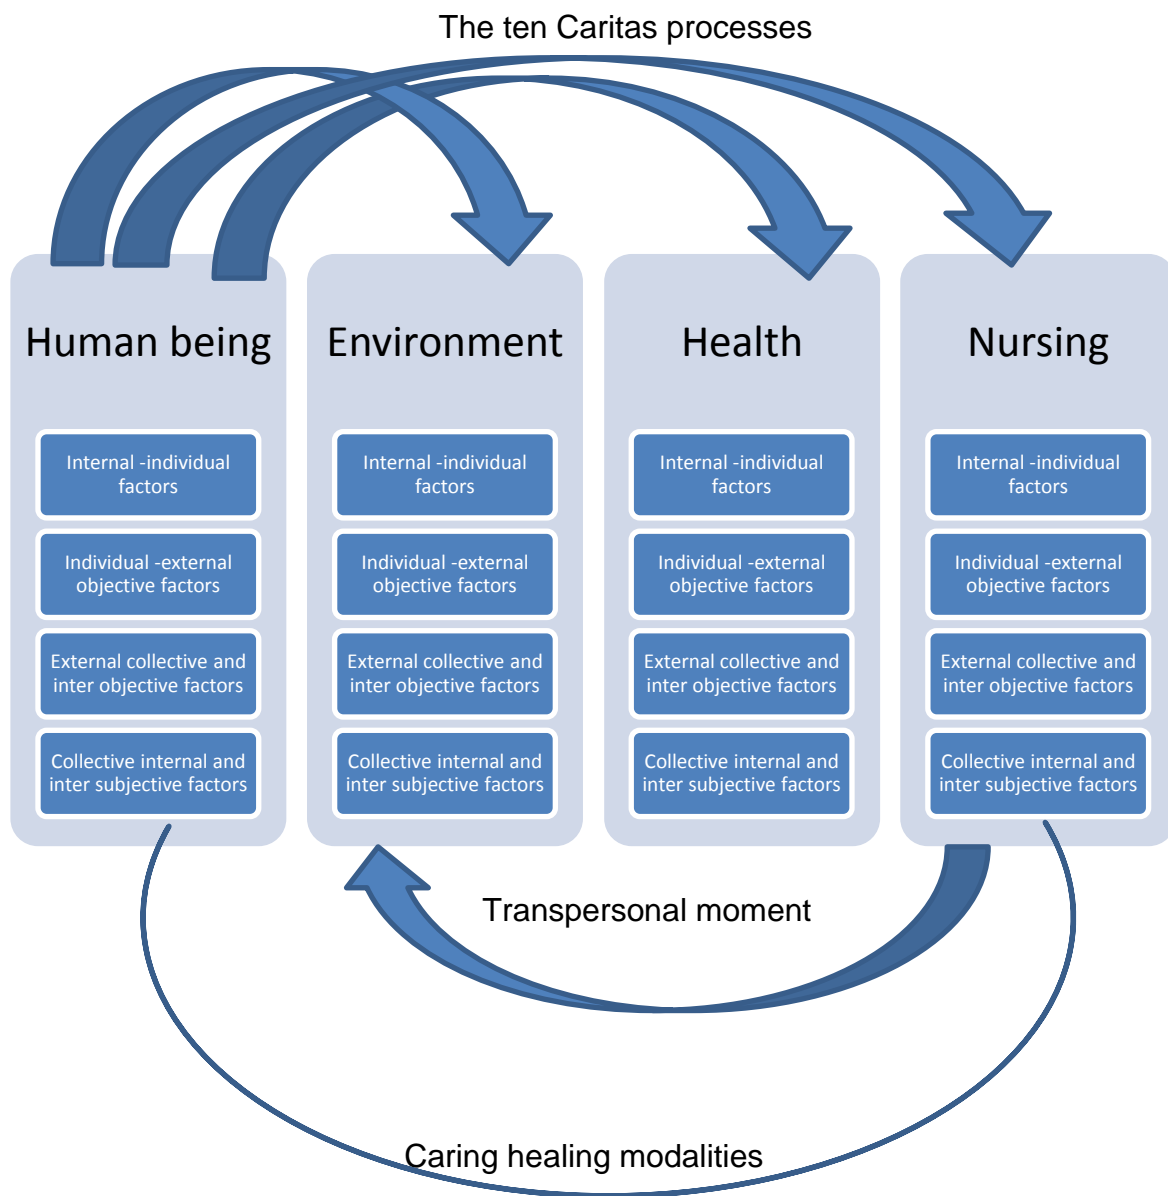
The ten Caritas processes

Human being

Internal -individual factors

Individual -external objective factors

External collective and inter objective factors

Collective internal and inter subjective factors

Environment

Internal -individual factors

Individual -external objective factors

External collective and inter objective factors

Collective internal and inter subjective factors

Health

Internal -individual factors

Individual -external objective factors

External collective and inter objective factors

Collective internal and inter subjective factors

Nursing

Internal -individual factors

Individual -external objective factors

External collective and inter objective factors

Collective internal and inter subjective factors

Transpersonal moment

Caring healing modalities